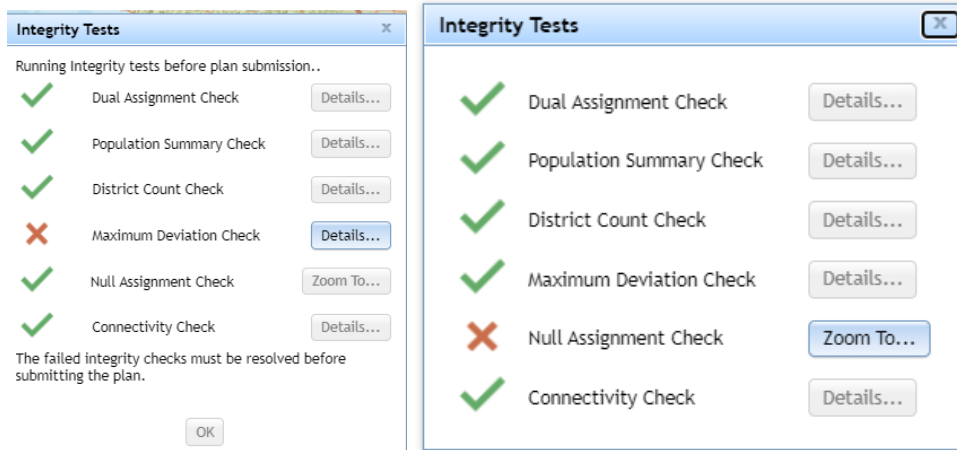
Integrity Tests ×

Running Integrity tests before plan submission..

Dual Assignment Check Details...

Population Summary Check Details...

District Count Check Details...

Maximum Deviation Check Details...

Null Assignment Check Zoom To...

Connectivity Check Details...

The failed integrity checks must be resolved before submitting the plan.

OK

Integrity Tests ×

Dual Assignment Check Details...

Population Summary Check Details...

District Count Check Details...

Maximum Deviation Check Details...

Null Assignment Check Zoom To...

Connectivity Check Details...